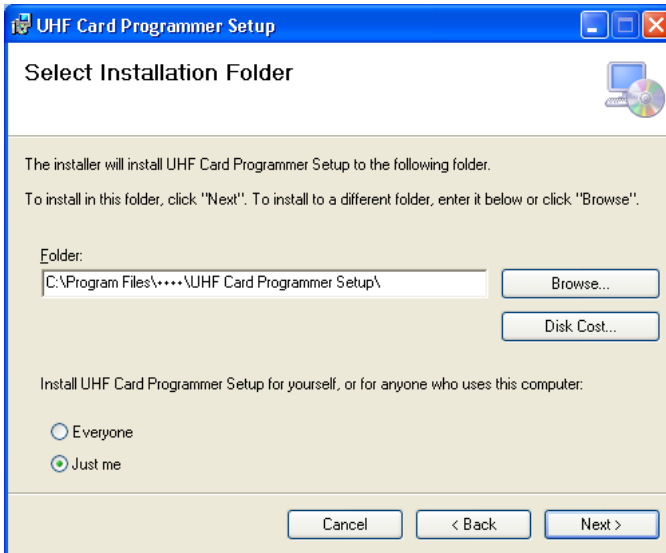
UHF Card Programmer Setup

Select Installation Folder

The installer will install UHF Card Programmer Setup to the following folder.

To install in this folder, click "Next". To install to a different folder, enter it below or click "Browse".

Folder:

C:\Program Files\••••\UHF Card Programmer Setup\

Browse...

Disk Cost...

Install UHF Card Programmer Setup for yourself, or for anyone who uses this computer:

Everyone

Just me

Cancel

< Back

Next >